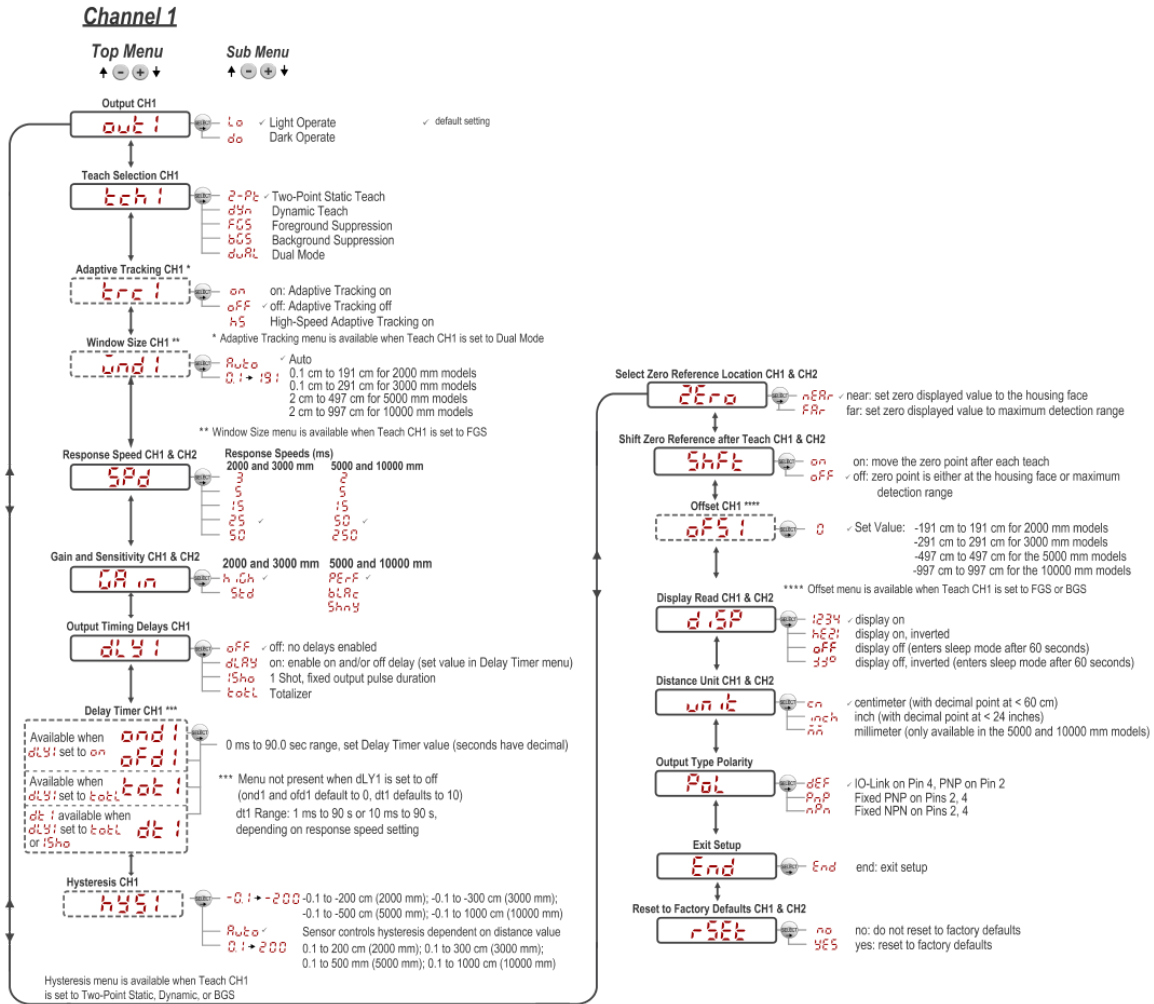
Channel 1

Top Menu
Sub Menu

Output CH1
out1
lo ✓ Light Operate
do Dark Operate
✓ default setting

Teach Selection CH1
tch1
2-Pt ✓ Two-Point Static Teach
dyn Dynamic Teach
FGS Foreground Suppression
bGS Background Suppression
duAL Dual Mode

Adaptive Tracking CH1 *
trc1
on on: Adaptive Tracking on
oFF ✓ off: Adaptive Tracking off
hS High-Speed Adaptive Tracking on
* Adaptive Tracking menu is available when Teach CH1 is set to Dual Mode

Window Size CH1 **
wnd1
Auto ✓ Auto
0.1→191 0.1 cm to 191 cm for 2000 mm models
0.1 cm to 291 cm for 3000 mm models
2 cm to 497 cm for 5000 mm models
2 cm to 997 cm for 10000 mm models
** Window Size menu is available when Teach CH1 is set to FGS

Response Speed CH1 & CH2
SPd
Response Speeds (ms)
2000 and 3000 mm
5000 and 10000 mm
3 2
5 5
15 15
25 ✓ 50 ✓
50 250

Gain and Sensitivity CH1 & CH2
GAin
2000 and 3000 mm
5000 and 10000 mm
hiGh ✓ PErF ✓
Std bLAc
Shny

Output Timing Delays CH1
dLY1
oFF ✓ off: no delays enabled
dLAY on: enable on and/or off delay (set value in Delay Timer menu)
1Sho 1 Shot, fixed output pulse duration
toti Totalizer

Delay Timer CH1 ***
Available when dLY1 set to on
ond1
oFd1
Available when dLY1 set to totL
tot1
dt1 available when dLY1 set to totL or 1Sho
dt1
0 ms to 90.0 sec range, set Delay Timer value (seconds have decimal)
*** Menu not present when dLY1 is set to off (ond1 and ofd1 default to 0, dt1 defaults to 10)
dt1 Range: 1 ms to 90 s or 10 ms to 90 s, depending on response speed setting

Hysteresis CH1
hYS1
-0.1→-200 -0.1 to -200 cm (2000 mm); -0.1 to -300 cm (3000 mm); -0.1 to -500 cm (5000 mm); -0.1 to 1000 cm (10000 mm)
Auto ✓ Sensor controls hysteresis dependent on distance value
0.1→200 0.1 to 200 cm (2000 mm); 0.1 to 300 cm (3000 mm); 0.1 to 500 mm (5000 mm); 0.1 to 1000 cm (10000 mm)
Hysteresis menu is available when Teach CH1 is set to Two-Point Static, Dynamic, or BGS

Select Zero Reference Location CH1 & CH2
2Ero
nEAr ✓ near: set zero displayed value to the housing face
FAr far: set zero displayed value to maximum detection range

Shift Zero Reference after Teach CH1 & CH2
ShFt
on on: move the zero point after each teach
oFF ✓ off: zero point is either at the housing face or maximum detection range

Offset CH1 ****
oFS1
0 ✓ Set Value: -191 cm to 191 cm for 2000 mm models
-291 cm to 291 cm for 3000 mm models
-497 cm to 497 cm for the 5000 mm models
-997 cm to 997 cm for the 10000 mm models
**** Offset menu is available when Teach CH1 is set to FGS or BGS

Display Read CH1 & CH2
diSP
1234 ✓ display on
display on, inverted
oFF display off (enters sleep mode after 60 seconds)
display off, inverted (enters sleep mode after 60 seconds)

Distance Unit CH1 & CH2
unit
cn ✓ centimeter (with decimal point at < 60 cm)
inch inch (with decimal point at < 24 inches)
nn millimeter (only available in the 5000 and 10000 mm models)

Output Type Polarity
PoL
dEF ✓ IO-Link on Pin 4, PNP on Pin 2
PnP Fixed PNP on Pins 2, 4
nPn Fixed NPN on Pins 2, 4

Exit Setup
End
End end: exit setup

Reset to Factory Defaults CH1 & CH2
rSEt
no no: do not reset to factory defaults
YES yes: reset to factory defaults